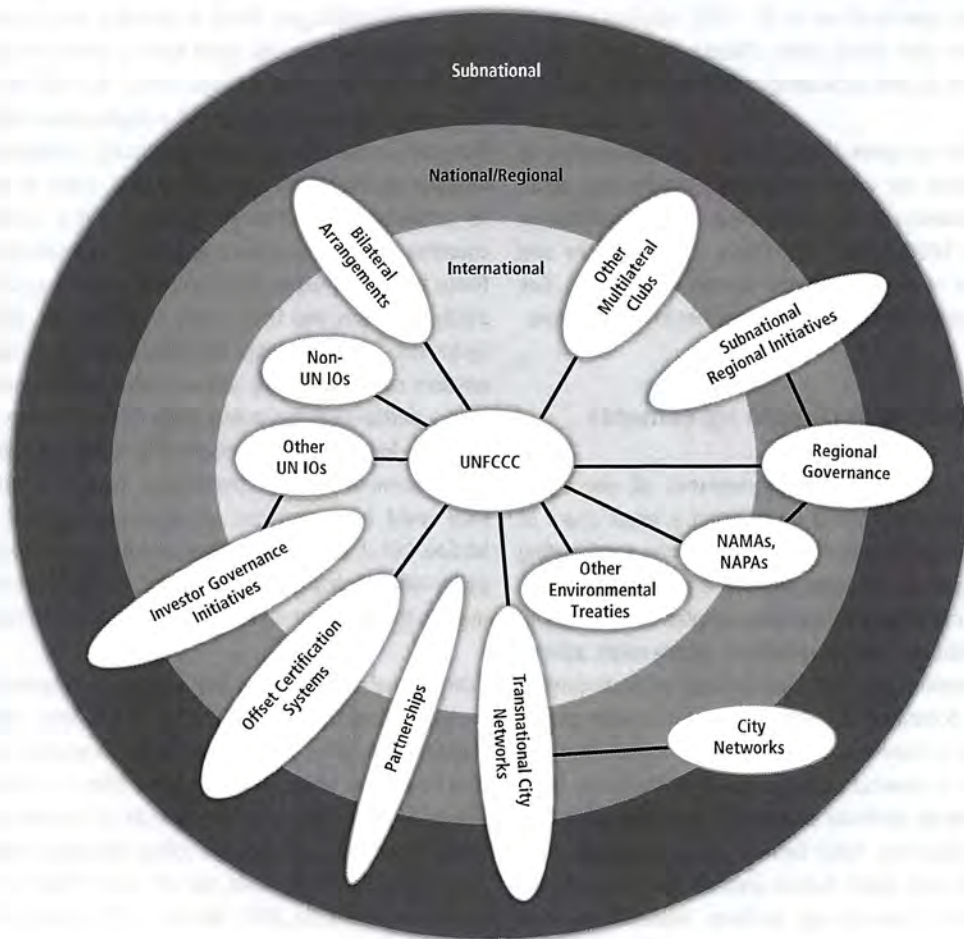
Subnational

National/Regional

International

Bilateral Arrangements

Other Multilateral Clubs

Subnational Regional Initiatives

Non-UN IOs

Other UN IOs

UNFCCC

Regional Governance

NAMAs, NAPAs

Other Environmental Treaties

Investor Governance Initiatives

Offset Certification Systems

Partnerships

Transnational City Networks

City Networks